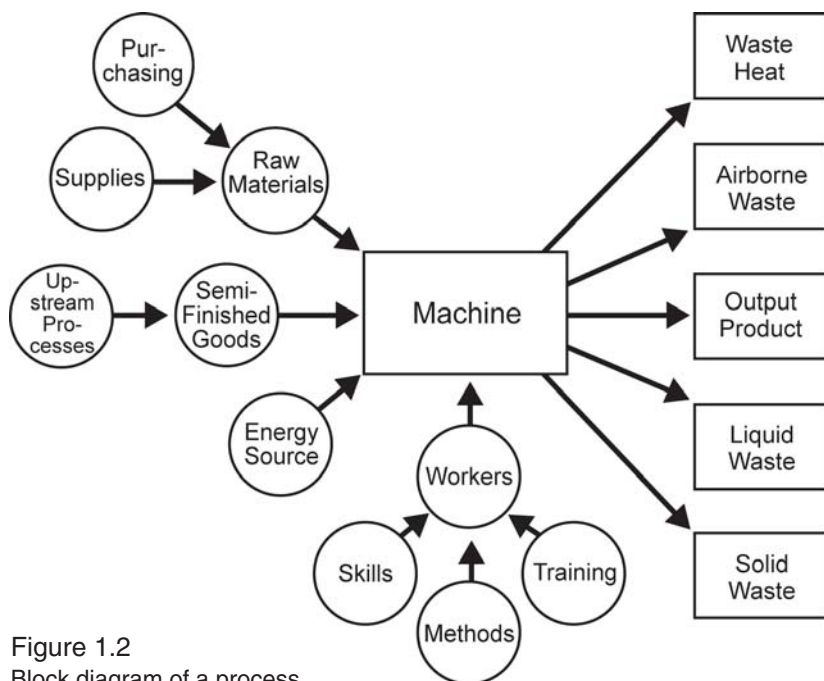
Purchasing

Supplies

Raw Materials

Upstream Processes

Semi-Finished Goods

Energy Source

Machine

Workers

Skills

Methods

Training

Waste Heat

Airborne Waste

Output Product

Liquid Waste

Solid Waste

Figure 1.2
Block diagram of a process